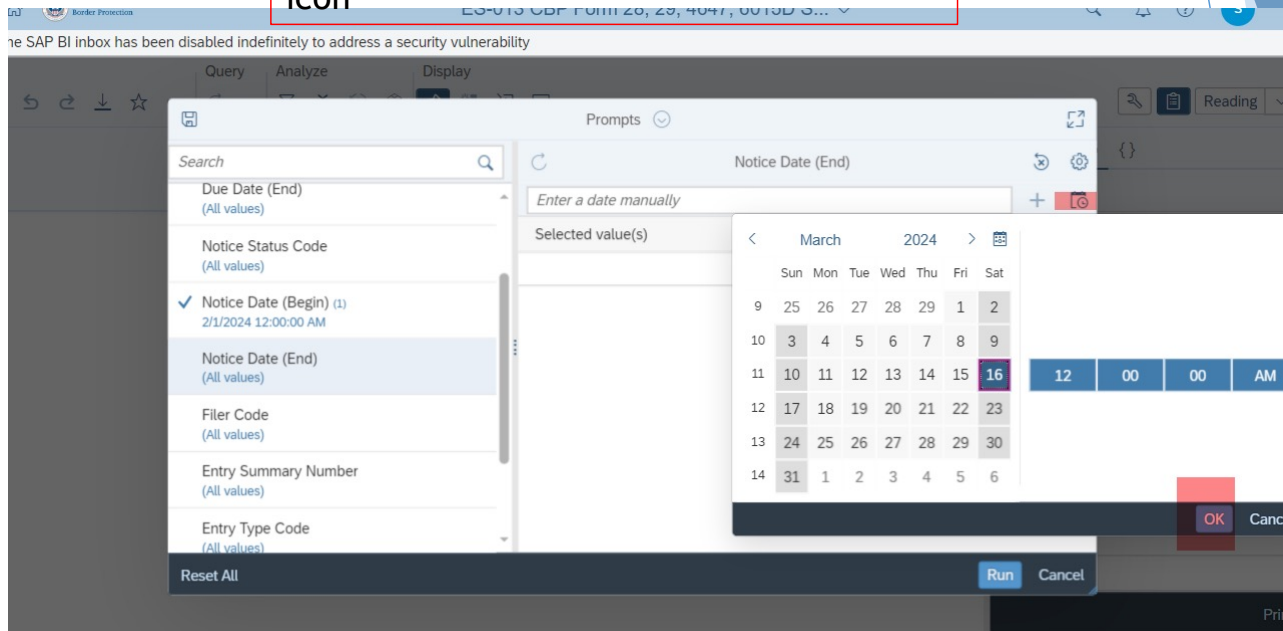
Border Protection

Icon

ES-013 CBP Form 28, 29, 4647, 6015D S...

he SAP BI inbox has been disabled indefinitely to address a security vulnerability

Query Analyze Display

Reading

Prompts

Search

Due Date (End)
(All values)

Notice Status Code
(All values)

✓ Notice Date (Begin) (1)
2/1/2024 12:00:00 AM

Notice Date (End)
(All values)

Filer Code
(All values)

Entry Summary Number
(All values)

Entry Type Code
(All values)

Reset All

Notice Date (End)

Enter a date manually

Selected value(s)

March 2024

| | Sun | Mon | Tue | Wed | Thu | Fri | Sat |
|---|---|---|---|---|---|---|---|
| 9 | 25 | 26 | 27 | 28 | 29 | 1 | 2 |
| 10 | 3 | 4 | 5 | 6 | 7 | 8 | 9 |
| 11 | 10 | 11 | 12 | 13 | 14 | 15 | 16 |
| 12 | 17 | 18 | 19 | 20 | 21 | 22 | 23 |
| 13 | 24 | 25 | 26 | 27 | 28 | 29 | 30 |
| 14 | 31 | 1 | 2 | 3 | 4 | 5 | 6 |

12 00 00 AM

OK Canc

Run Cancel

Pri